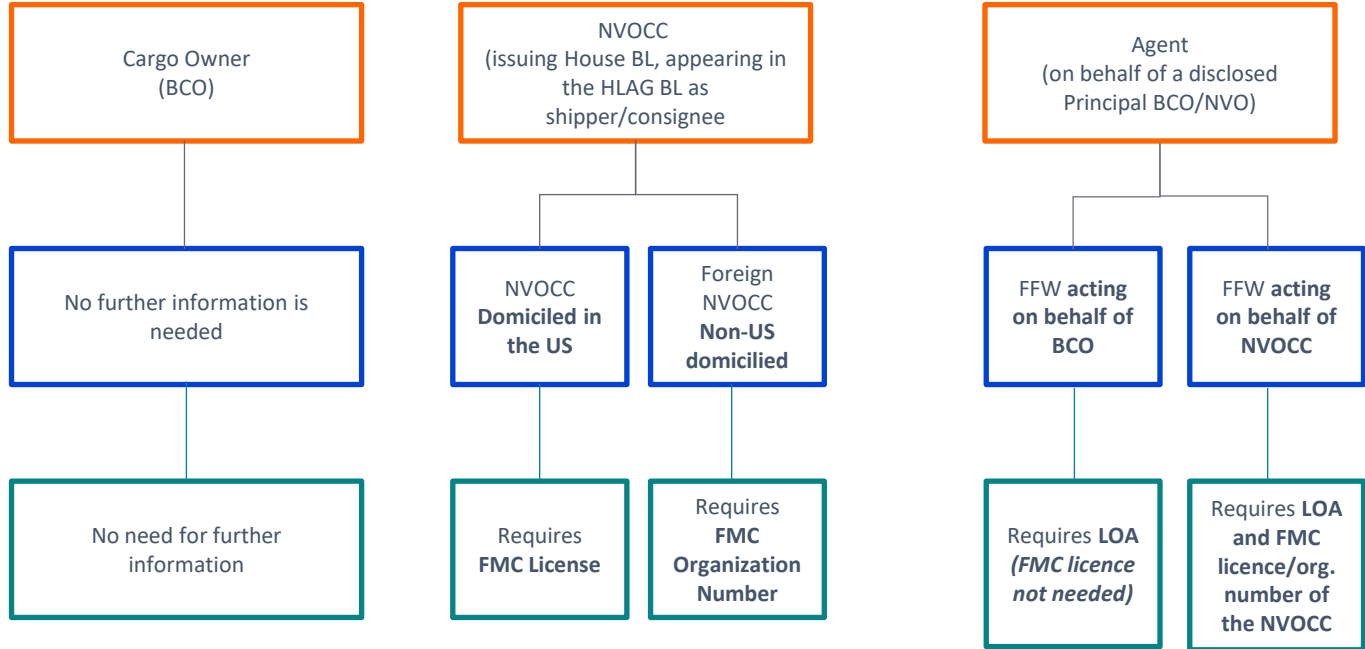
Cargo Owner (BCO)

No further information is needed

No need for further information

NVOCC (issuing House BL, appearing in the HLAG BL as shipper/consignee

NVOCC **Domiciled in the US**

Requires **FMC License**

Foreign NVOCC **Non-US domicilied**

Requires **FMC Organization Number**

Agent (on behalf of a disclosed Principal BCO/NVO)

FFW **acting on behalf of BCO**

Requires **LOA** ***(FMC licence not needed)***

FFW **acting on behalf of NVOCC**

Requires **LOA and FMC licence/org. number of the NVOCC**